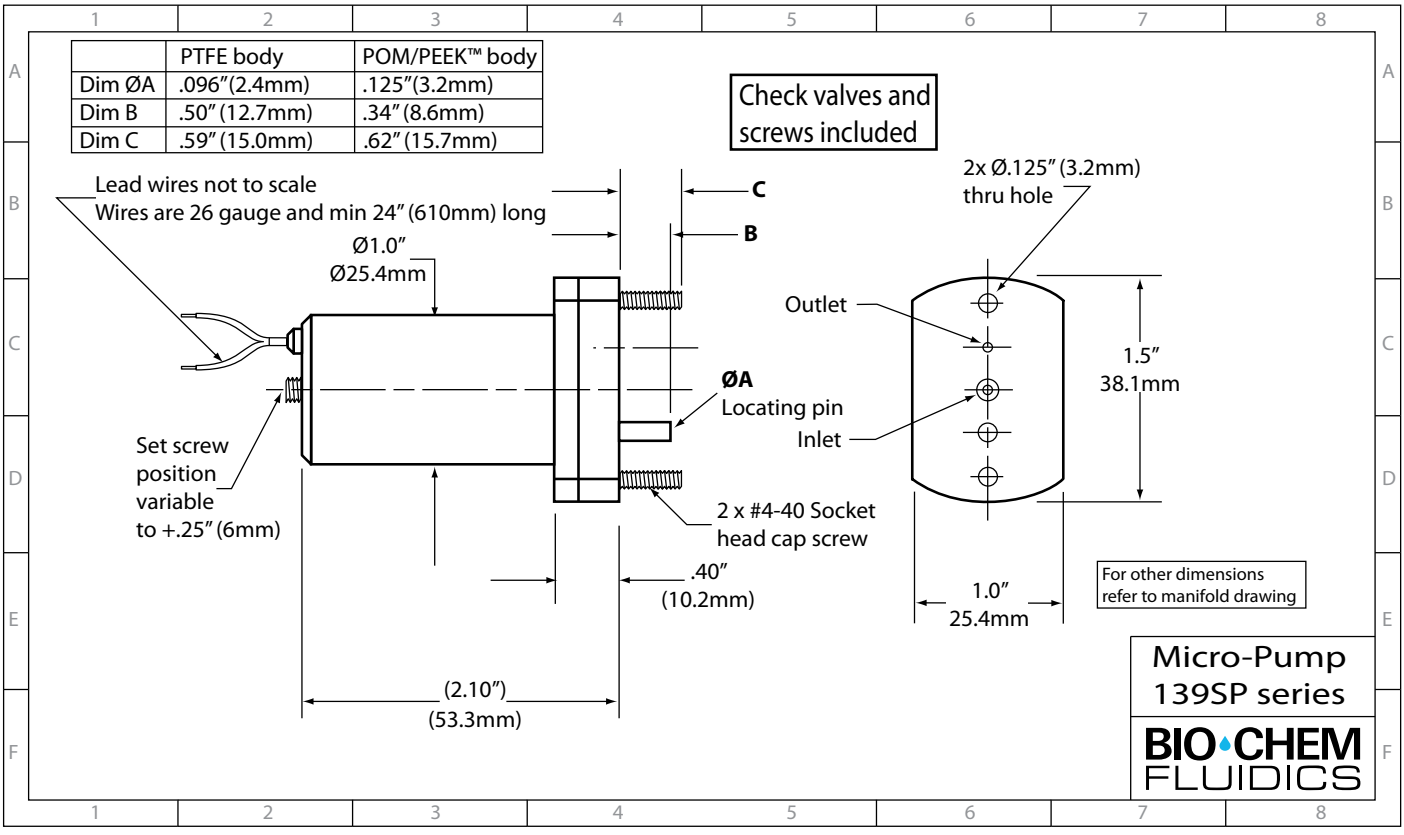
1 2 3 4 5 6 7 8

A B C D E F

| | PTFE body | POM/PEEK™ body |
|---|---|---|
| Dim ØA | .096″(2.4mm) | .125″(3.2mm) |
| Dim B | .50″ (12.7mm) | .34″ (8.6mm) |
| Dim C | .59″ (15.0mm) | .62″ (15.7mm) |

Check valves and screws included

Lead wires not to scale
Wires are 26 gauge and min 24″ (610mm) long

C

B

Ø1.0″
Ø25.4mm

2x Ø.125″ (3.2mm) thru hole

Outlet

1.5″
38.1mm

ØA
Locating pin

Inlet

Set screw position variable to +.25″ (6mm)

2 x #4-40 Socket head cap screw

.40″
(10.2mm)

1.0″
25.4mm

For other dimensions refer to manifold drawing

(2.10″)
(53.3mm)

Micro-Pump
139SP series

BIO·CHEM
FLUIDICS

1 2 3 4 5 6 7 8

A B C D E F